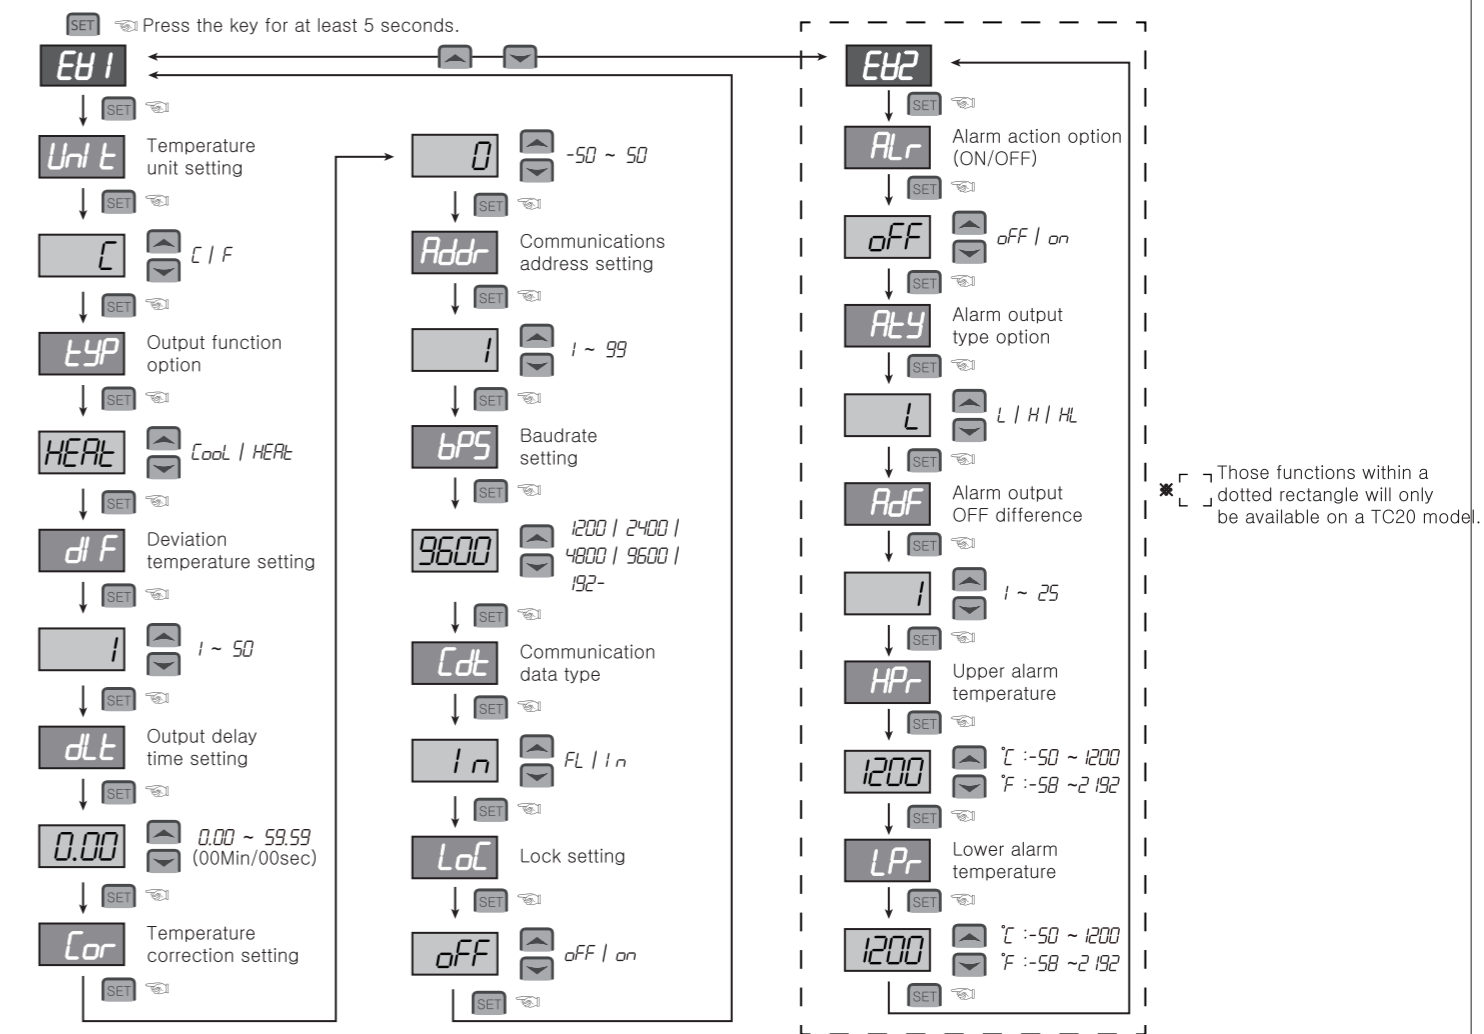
SET Press the key for at least 5 seconds.

EU1

SET

UnIt Temperature unit setting

SET

C C / F

SET

tYP Output function option

SET

HEAt CooL / HEAt

SET

dIF Deviation temperature setting

SET

1 1 ~ 50

SET

dLt Output delay time setting

SET

0.00 0.00 ~ 59.59 (00Min/00sec)

SET

Cor Temperature correction setting

SET

0 -50 ~ 50

SET

Addr Communications address setting

SET

1 1 ~ 99

SET

bPS Baudrate setting

SET

9600 1200 / 2400 / 4800 / 9600 / 192-

SET

Cdt Communication data type

SET

In FL / In

SET

LoC Lock setting

SET

oFF oFF / on

SET

EU2

SET

ALr Alarm action option (ON/OFF)

SET

oFF oFF / on

SET

AtY Alarm output type option

SET

L L / H / HL

SET

AdF Alarm output OFF difference

SET

1 1 ~ 25

SET

HPr Upper alarm temperature

SET

1200 ˚C :-50 ~ 1200 ˚F :-58 ~2 192

SET

LPr Lower alarm temperature

SET

1200 ˚C :-50 ~ 1200 ˚F :-58 ~2 192

SET

※ Those functions within a dotted rectangle will only be available on a TC20 model.